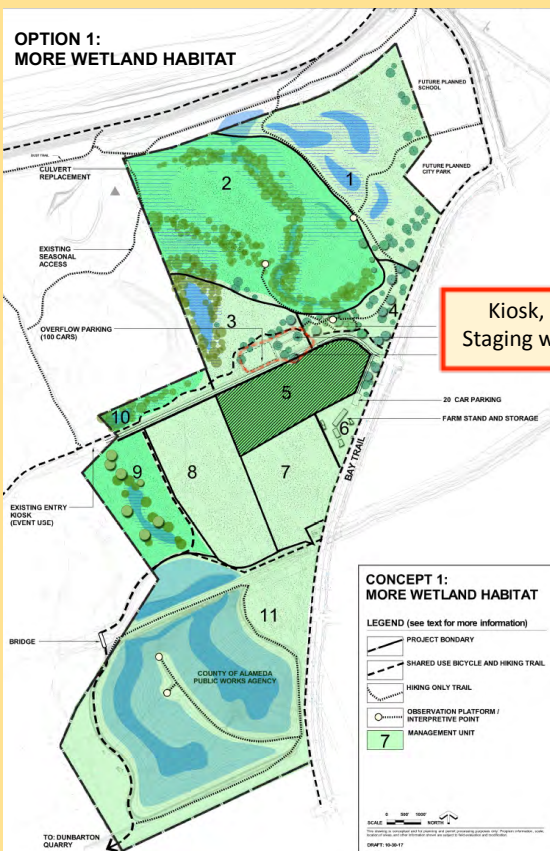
OPTION 1:
MORE WETLAND HABITAT

FUTURE PLANNED SCHOOL

FUTURE PLANNED CITY PARK

CULVERT REPLACEMENT

EXISTING SEASONAL ACCESS

1

2

3

4

Kiosk, Staging w

OVERFLOW PARKING (100 CARS)

5

20 CAR PARKING

FARM STAND AND STORAGE

6

10

9

8

7

BAY TRAIL

EXISTING ENTRY KIOSK (EVENT USE)

BRIDGE

11

COUNTY OF ALAMEDA PUBLIC WORKS AGENCY

TO: DUNBARTON QUARRY

CONCEPT 1:
MORE WETLAND HABITAT

LEGEND (see text for more information)

PROJECT BONDARY

SHARED USE BICYCLE AND HIKING TRAIL

HIKING ONLY TRAIL

OBSERVATION PLATFORM / INTERPRETIVE POINT

7 MANAGEMENT UNIT

SCALE 0 500' 1000' NORTH

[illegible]

DRAFT: 10-30-17